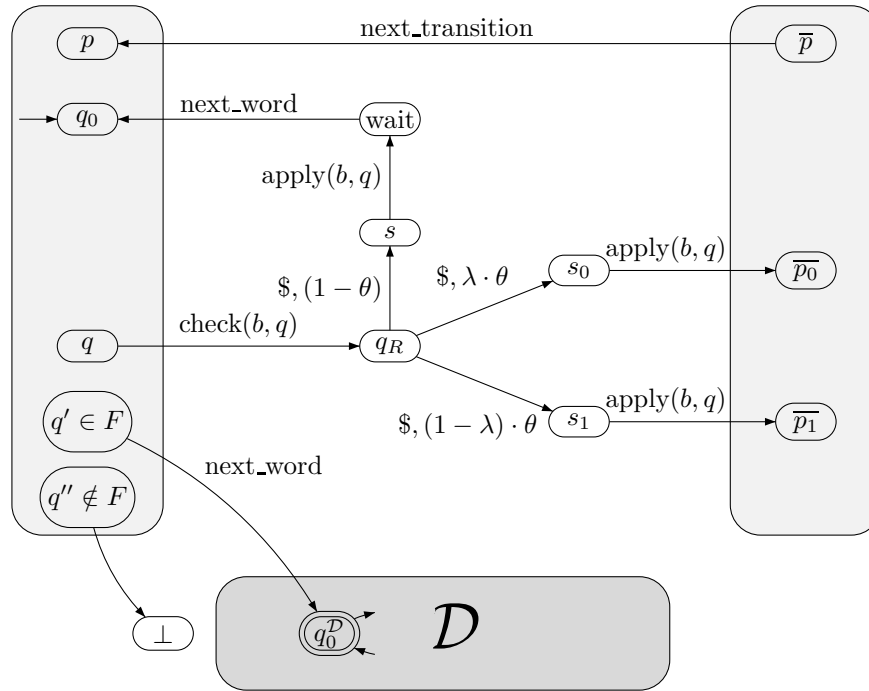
next_transition

$p$

$\overline{p}$

next_word

$q_0$

wait

apply$(b,q)$

$s$

$\$, (1-\theta)$

$\$, \lambda \cdot \theta$

$s_0$

apply$(b,q)$

$\overline{p_0}$

$q$

check$(b,q)$

$q_R$

$q' \in F$

$\$, (1-\lambda) \cdot \theta$

$s_1$

apply$(b,q)$

$\overline{p_1}$

next_word

$q'' \notin F$

$\bot$

$q_0^{\mathcal{D}}$

$\mathcal{D}$